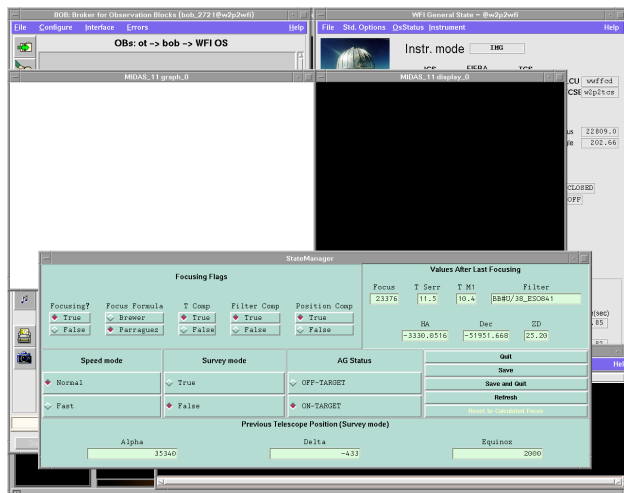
BOB: Broker for Observation Blocks (bob_2721@w2p2wfi)
File Configure Interface Errors Help
OBs: ot -> bob -> WFI OS

WFI General State – @w2p2wfi
File Std. Options OsStatus Instrument Help
Instr. mode IMG
ICS FIERA TCS

MIDAS_11 graph_0
MIDAS_11 display_0

CU wwffcd
CSE w2p2tcs
us 22809.0
ge 202.66
CLOSED
OFF
(sec)
.85

StateManager

Focusing Flags
Focusing? Focus Formula T Comp Filter Comp Position Comp
True Brewer True True True
False Parraguez False False False

Values After Last Focusing
| Focus | T Serr | T M1 | Filter |
|---|---|---|---|
| 23376 | 11.5 | 10.4 | BB#U/38_ESO841 |

| HA | Dec | ZD |
|---|---|---|
| -3330.0516 | -51951.668 | 25.20 |

Speed mode
Normal
Fast

Survey mode
True
False

AG Status
OFF-TARGET
ON-TARGET

Quit
Save
Save and Quit
Refresh
Reset to Calculated Focus

Previous Telescope Position (Survey mode)
| Alpha | Delta | Equinox |
|---|---|---|
| 35340 | -433 | 2000 |